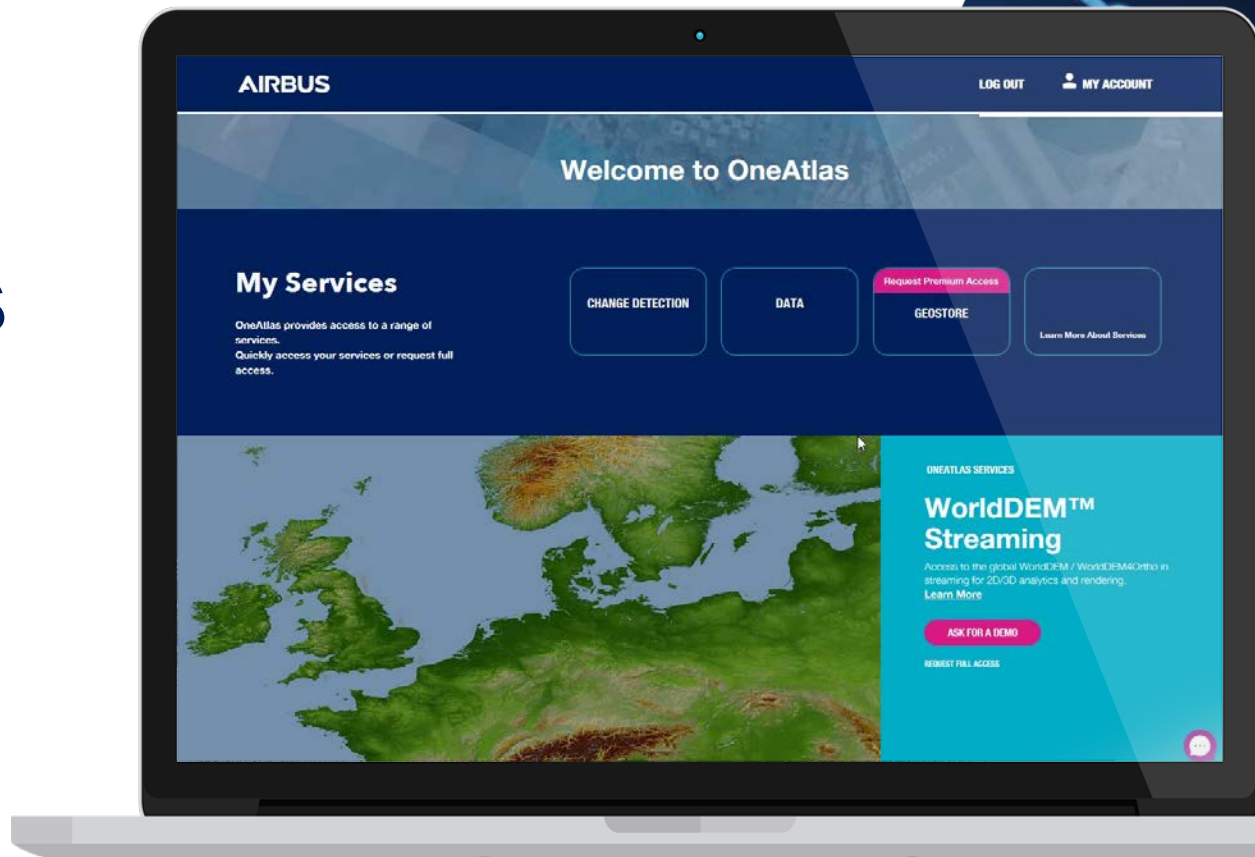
AIRBUS

LOG OUT

MY ACCOUNT

Welcome to OneAtlas

My Services

OneAtlas provides access to a range of services.
Quickly access your services or request full access.

CHANGE DETECTION

DATA

Request Premium Access

GEOSTORE

Learn More About Services

ONEATLAS SERVICES

WorldDEM™ Streaming

Access to the global WorldDEM / WorldDEM4Ortho in streaming for 2D/3D analytics and rendering.
Learn More

ASK FOR A DEMO

REQUEST FULL ACCESS